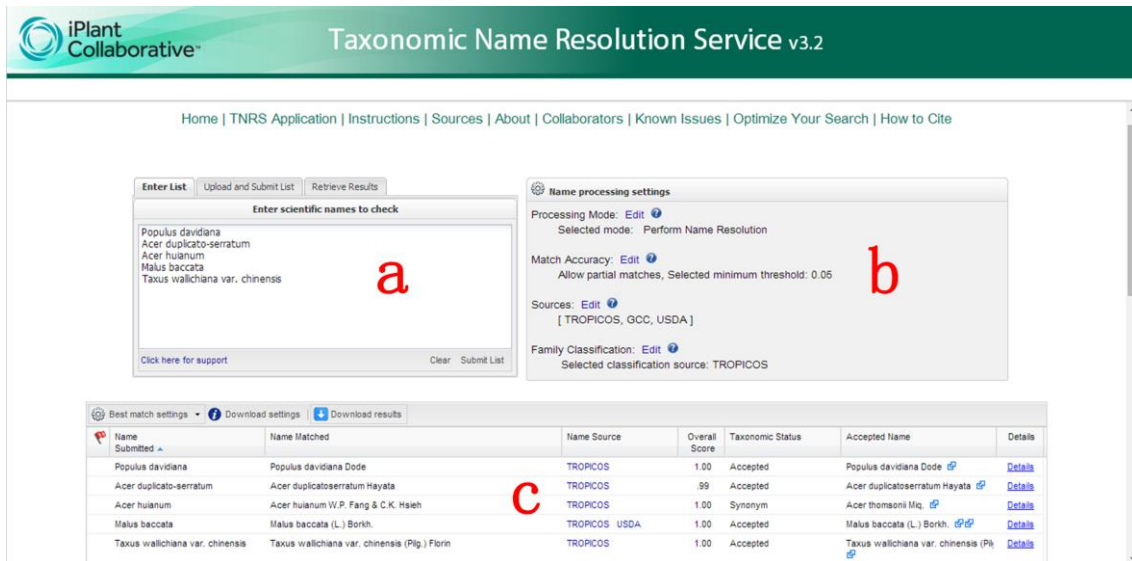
iPlant Collaborative™

Taxonomic Name Resolution Service v3.2

Home | TNRS Application | Instructions | Sources | About | Collaborators | Known Issues | Optimize Your Search | How to Cite

Enter List | Upload and Submit List | Retrieve Results

Enter scientific names to check

Populus davidiana
Acer duplicato-serratum
Acer huianum
Malus baccata
Taxus wallichiana var. chinensis

a

Click here for support

Clear Submit List

Name processing settings

Processing Mode: Edit
Selected mode: Perform Name Resolution

Match Accuracy: Edit
Allow partial matches, Selected minimum threshold: 0.05

Sources: Edit
[ TROPICOS, GCC, USDA ]

Family Classification: Edit
Selected classification source: TROPICOS

b

Best match settings | Download settings | Download results

| Name Submitted | Name Matched | Name Source | Overall Score | Taxonomic Status | Accepted Name | Details |
|---|---|---|---|---|---|---|
| Populus davidiana | Populus davidiana Dode | TROPICOS | 1.00 | Accepted | Populus davidiana Dode | Details |
| Acer duplicato-serratum | Acer duplicatoserratum Hayata | TROPICOS | .99 | Accepted | Acer duplicatoserratum Hayata | Details |
| Acer huianum | Acer huianum W.P. Fang & C.K. Hsieh | TROPICOS | 1.00 | Synonym | Acer thomsonii Miq. | Details |
| Malus baccata | Malus baccata (L.) Borkh. | TROPICOS USDA | 1.00 | Accepted | Malus baccata (L.) Borkh. | Details |
| Taxus wallichiana var. chinensis | Taxus wallichiana var. chinensis (Pilg.) Florin | TROPICOS | 1.00 | Accepted | Taxus wallichiana var. chinensis (Pil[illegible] | Details |

c